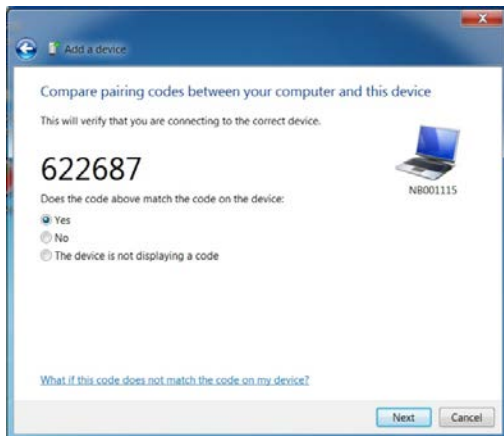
Add a device

Compare pairing codes between your computer and this device

This will verify that you are connecting to the correct device.

622687

NB001115

Does the code above match the code on the device:

Yes
No
The device is not displaying a code

What if this code does not match the code on my device?

Next Cancel